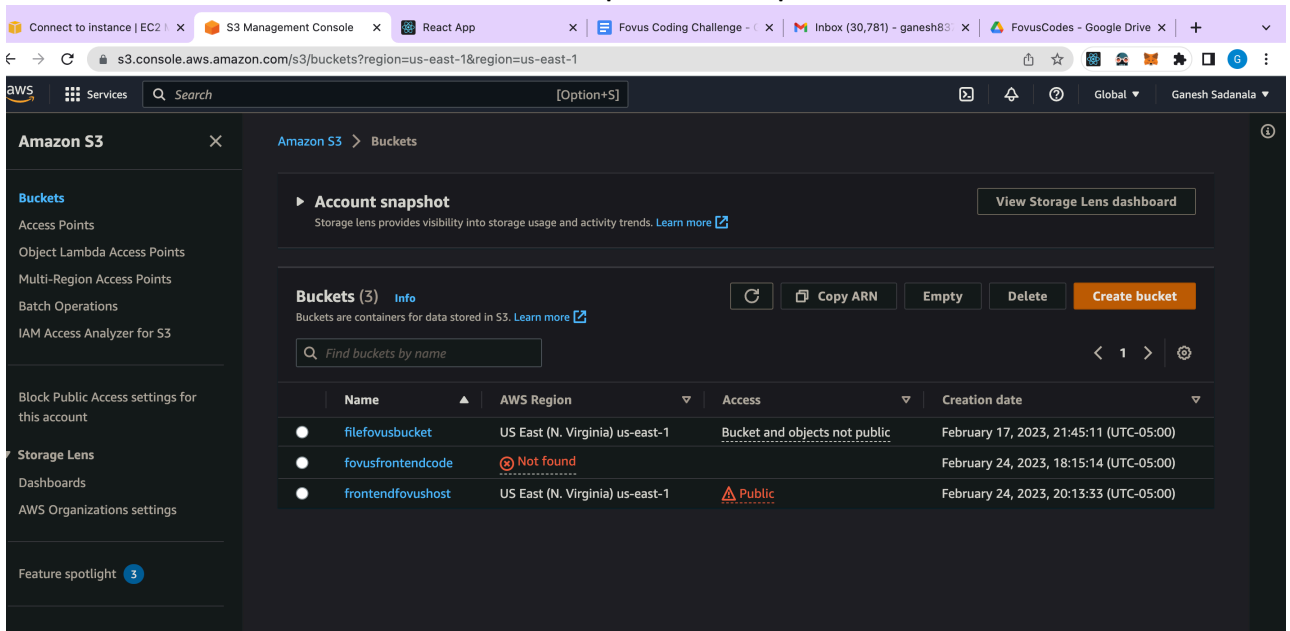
Connect to instance | EC2 | ×
S3 Management Console ×
React App ×
Fovus Coding Challenge - ×
Inbox (30,781) - ganesh83 ×
FovusCodes - Google Drive ×
+

s3.console.aws.amazon.com/s3/buckets?region=us-east-1&region=us-east-1

aws Services Search [Option+S] Global Ganesh Sadanala

Amazon S3 ×

Buckets
Access Points
Object Lambda Access Points
Multi-Region Access Points
Batch Operations
IAM Access Analyzer for S3

Block Public Access settings for this account

Storage Lens
Dashboards
AWS Organizations settings

Feature spotlight 3

Amazon S3 > Buckets

Account snapshot
Storage lens provides visibility into storage usage and activity trends. Learn more

View Storage Lens dashboard

Buckets (3) Info
Buckets are containers for data stored in S3. Learn more

Copy ARN Empty Delete Create bucket

Find buckets by name

1

| Name | AWS Region | Access | Creation date |
|---|---|---|---|
| filefovusbucket | US East (N. Virginia) us-east-1 | Bucket and objects not public | February 17, 2023, 21:45:11 (UTC-05:00) |
| fovusfrontendcode | Not found | | February 24, 2023, 18:15:14 (UTC-05:00) |
| frontendfovushost | US East (N. Virginia) us-east-1 | Public | February 24, 2023, 20:13:33 (UTC-05:00) |